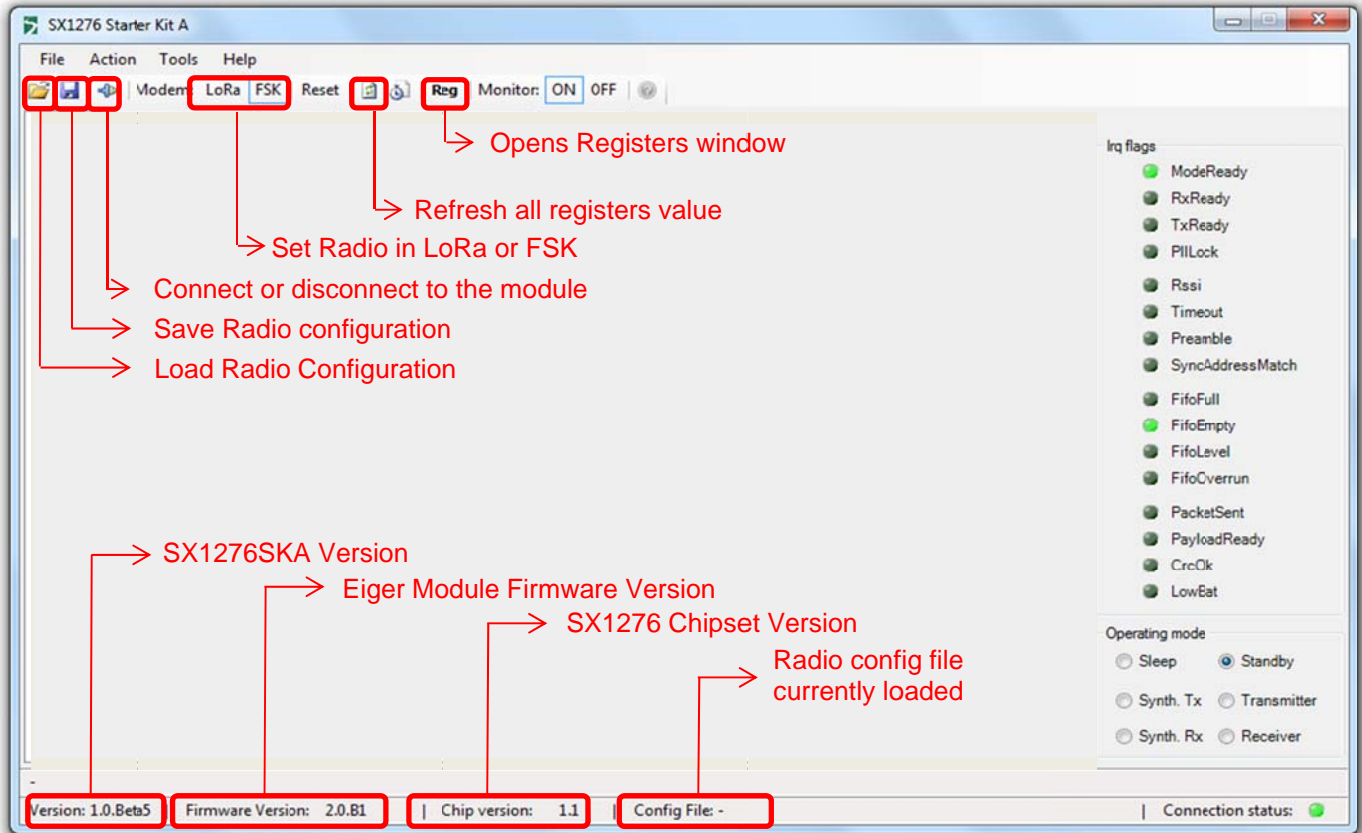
SX1276 Starter Kit A

File Action Tools Help

Modem LoRa FSK Reset Reg Monitor: ON OFF

Opens Registers window

Refresh all registers value

Set Radio in LoRa or FSK

Connect or disconnect to the module

Save Radio configuration

Load Radio Configuration

Irq flags
ModeReady
RxReady
TxReady
PllLock
Rssi
Timeout
Preamble
SyncAddressMatch
FifoFull
FifoEmpty
FifoLevel
FifoOverrun
PacketSent
PayloadReady
CrcOk
LowBat

SX1276SKA Version

Eiger Module Firmware Version

SX1276 Chipset Version

Radio config file currently loaded

Operating mode
Sleep
Standby
Synth. Tx
Transmitter
Synth. Rx
Receiver

-

Version: 1.0.Beta5 | Firmware Version: 2.0.B1 | Chip version: 1.1 | Config File: - | Connection status: